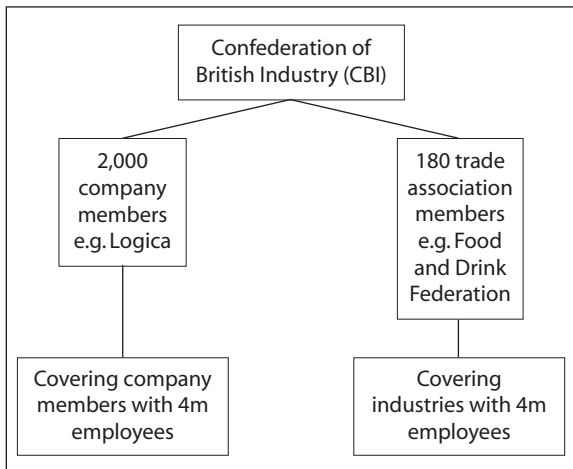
Confederation of British Industry (CBI)

2,000 company members e.g. Logica

180 trade association members e.g. Food and Drink Federation

Covering company members with 4m employees

Covering industries with 4m employees